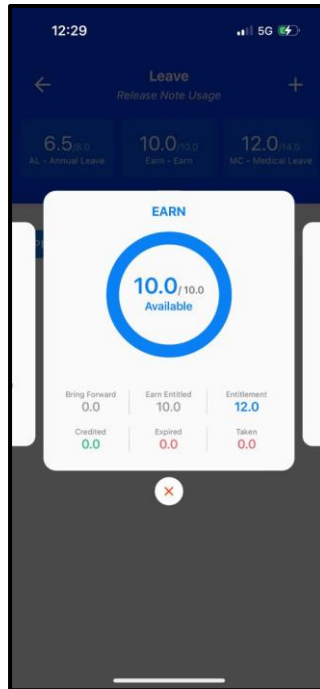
12:29

5G

Leave

Release Note Usage

6.5/8.0
AL - Annual Leave

10.0/10.0
Earn - Earn

12.0/14.0
MC - Medical Leave

EARN

10.0/10.0
Available

| Bring Forward | Earn Entitled | Entitlement |
|---|---|---|
| 0.0 | 10.0 | 12.0 |
| Credited | Expired | Taken |
| 0.0 | 0.0 | 0.0 |

×